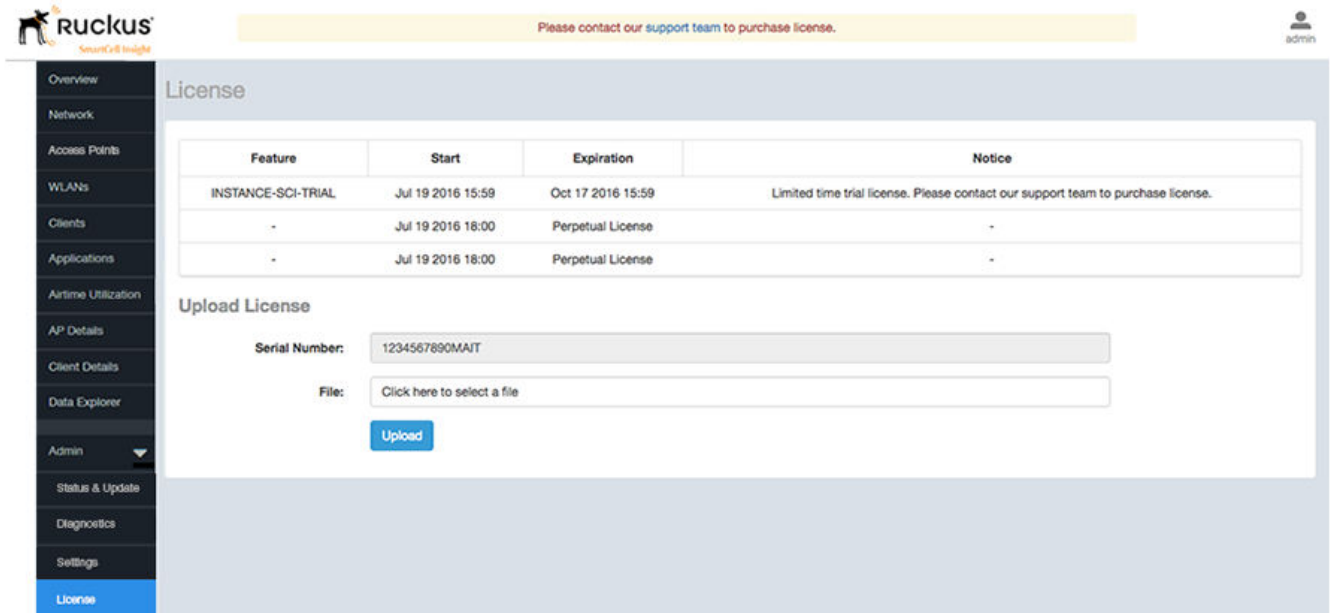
Ruckus
SmartCell Insight

Please contact our support team to purchase license.

admin

Overview
Network
Access Points
WLANs
Clients
Applications
Airtime Utilization
AP Details
Client Details
Data Explorer
Admin
Status & Update
Diagnostics
Settings
License

License

| Feature | Start | Expiration | Notice |
|---|---|---|---|
| INSTANCE-SCI-TRIAL | Jul 19 2016 15:59 | Oct 17 2016 15:59 | Limited time trial license. Please contact our support team to purchase license. |
| - | Jul 19 2016 18:00 | Perpetual License | - |
| - | Jul 19 2016 18:00 | Perpetual License | - |

Upload License

Serial Number: 1234567890MAIT

File: Click here to select a file

Upload